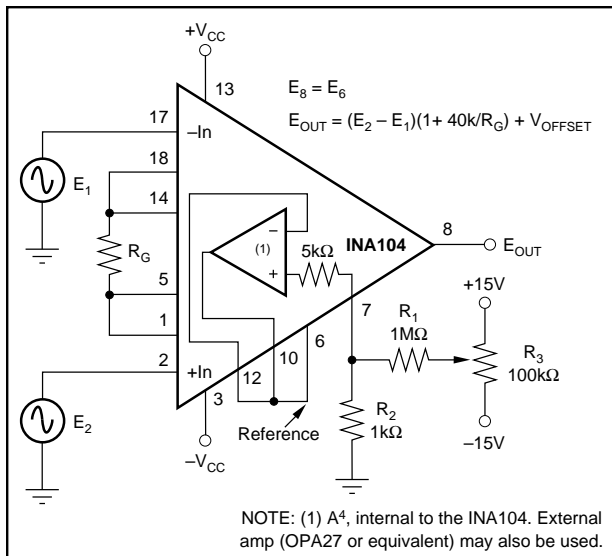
$+V_{CC}$

13

$E_8 = E_6$

$E_{OUT} = (E_2 - E_1)(1 + 40k/R_G) + V_{OFFSET}$

17

–In

$E_1$

18

14

$R_G$

5

1

2

+In

$E_2$

(1)

–

+

5kΩ

INA104

8

$E_{OUT}$

+15V

7

$R_1$

1MΩ

$R_3$

100kΩ

6

10

12

3

$R_2$

1kΩ

Reference

–15V

$-V_{CC}$

NOTE: (1) $A^4$, internal to the INA104. External amp (OPA27 or equivalent) may also be used.